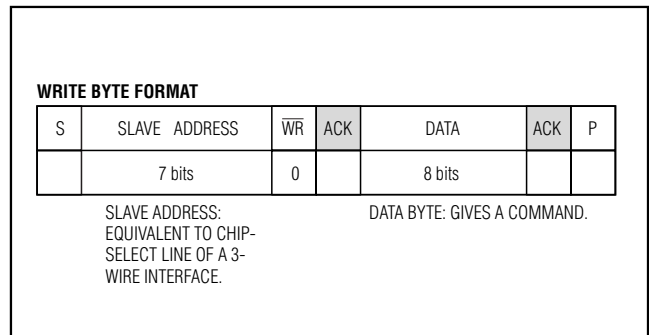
WRITE BYTE FORMAT

| S | SLAVE ADDRESS | $\overline{WR}$ | ACK | DATA | ACK | P |
|---|---|---|---|---|---|---|
| | 7 bits | 0 | | 8 bits | | |

SLAVE ADDRESS: EQUIVALENT TO CHIP-SELECT LINE OF A 3-WIRE INTERFACE.

DATA BYTE: GIVES A COMMAND.